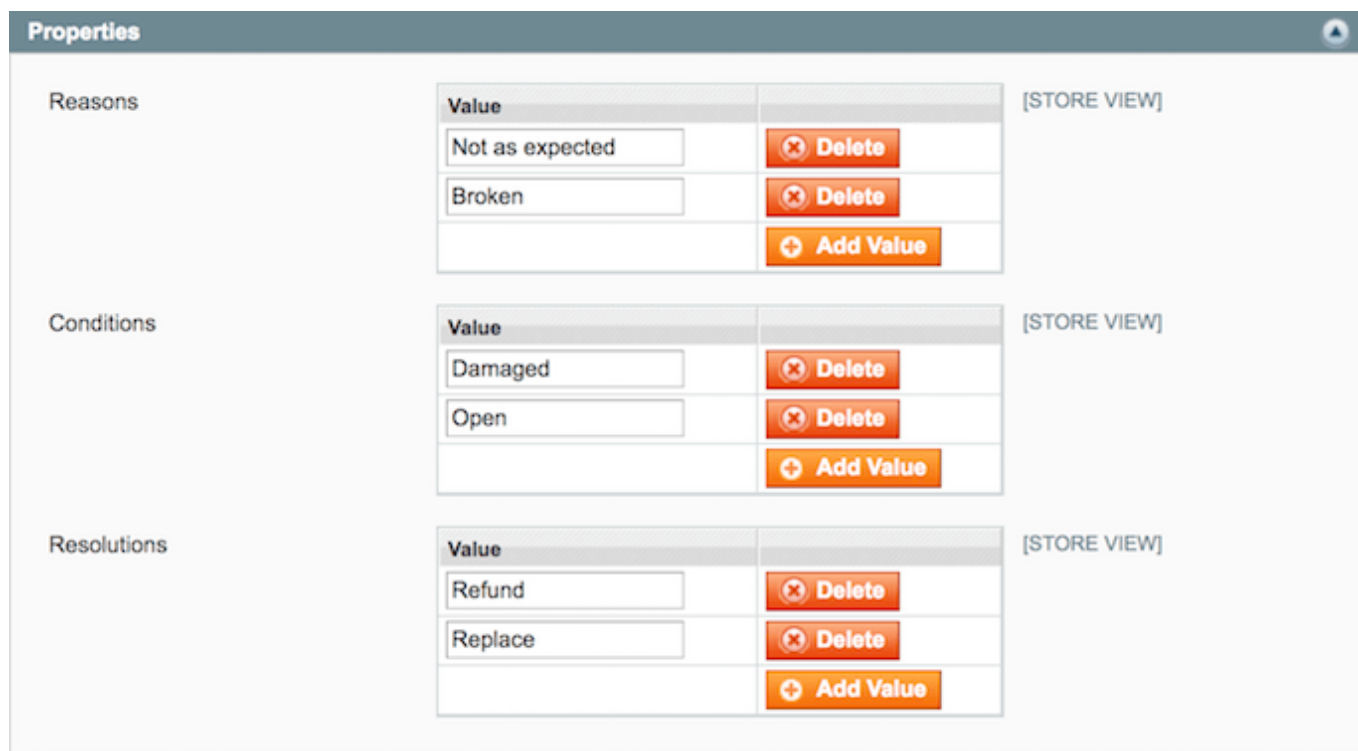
Properties

Reasons

| Value | |
|---|---|
| Not as expected | Delete |
| Broken | Delete |
| | Add Value |

[STORE VIEW]

Conditions

| Value | |
|---|---|
| Damaged | Delete |
| Open | Delete |
| | Add Value |

[STORE VIEW]

Resolutions

| Value | |
|---|---|
| Refund | Delete |
| Replace | Delete |
| | Add Value |

[STORE VIEW]